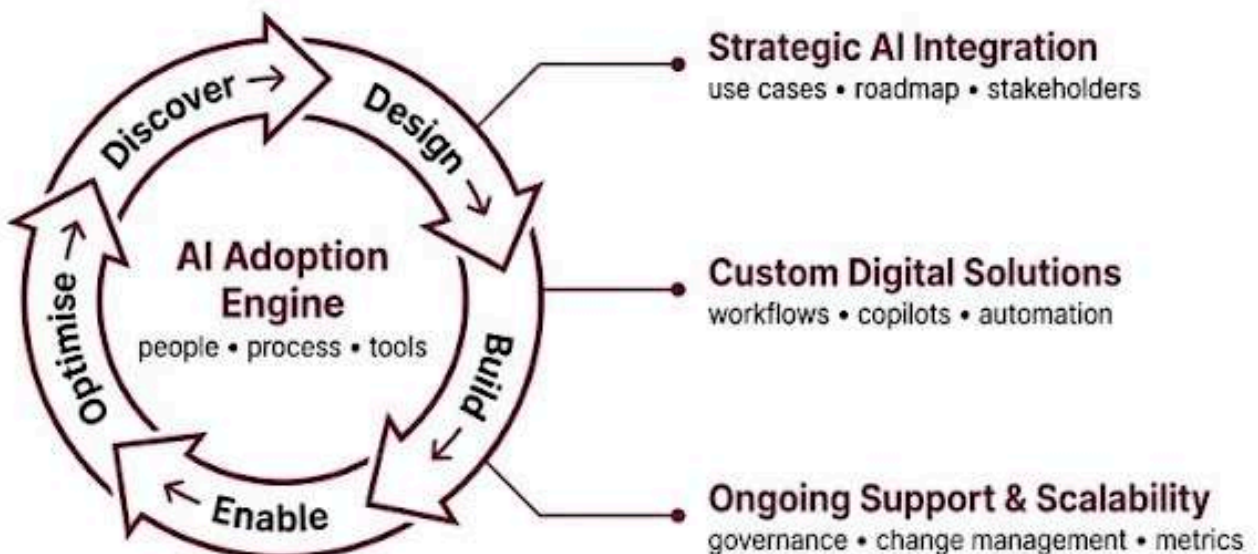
Discover →

Design ↘

Build ↙

← Enable

Optimise →

AI Adoption Engine
people • process • tools

Strategic AI Integration
use cases • roadmap • stakeholders

Custom Digital Solutions
workflows • copilots • automation

Ongoing Support & Scalability
governance • change management • metrics